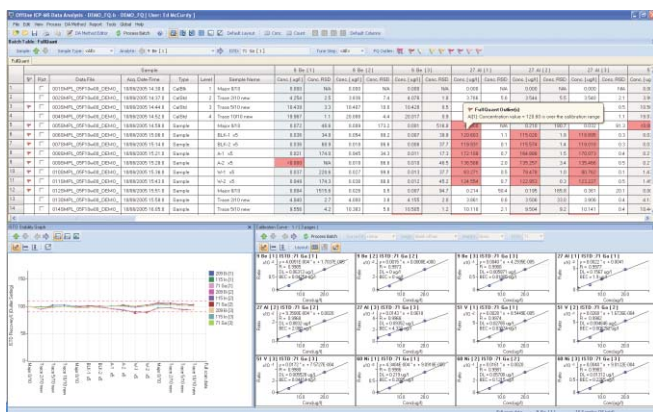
Offline ICP-MS Data Analysis - DEMO_FQ.b - DEMO_FQ | User: Ed McCurdy

File Edit View Process DA Method Report Tools Global Help

DA Method Editor Process Batch Default Layout Conc. Count Default Column

Batch Table: FullQuant

Sample Sample Type: <all> Analyte: <all> ISTD: Tune Step: <all> FQ Outlier

FullQuant

| | Rjct | Data File | Acq. Date-Time | Type | Level | Sample Name | Conc. [ug/l] | Conc. RSD | Conc. [ug/l] | Conc. RSD | Conc. [ug/l] | Conc. RSD | Conc. [ug/l] | Conc. RSD | Conc. [ug/l] | Conc. RSD | Conc. [ug/l] | Conc. RSD |
|---|---|---|---|---|---|---|---|---|---|---|---|---|---|---|---|---|---|---|
| 1 | | 002SMPL_DEMO | 18/08/2005 14:28 | CalBlk | | Mass 0/10 | 0.000 | N/A | 0.000 | N/A | 0.000 | N/A | 0.000 | N/A | 0.000 | N/A | 0.000 | N/A |
| 2 | | 003SMPL_DEMO | 18/08/2005 14:37 | CalStd | 2 | Trace 1/10 mass | 4.256 | 2.5 | 3.639 | 7.6 | 4.078 | 1.9 | 3.744 | 5.6 | 3.544 | 5.5 | 3.560 | 2.1 |
| 3 | | 004SMPL_DEMO | 18/08/2005 14:44 | CalStd | 3 | Trace 5/10 mass | 18.430 | 3.3 | 19.467 | 10.5 | 19.428 | 0.5 | | | | | | |
| 4 | | 005SMPL_DEMO | 18/08/2005 14:52 | CalStd | 4 | Trace 10/10 mass | 19.997 | 1.1 | 20.086 | 4.4 | 20.017 | 0.9 | | | | | | |
| 5 | | 006SMPL_DEMO | 18/08/2005 15:00 | Sample | | Mass 0/10 | 0.012 | 65.6 | 0.034 | 173.3 | 0.001 | 514.9 | | | | | | |
| 6 | | 007SMPL_DEMO | 18/08/2005 15:06 | Sample | | BLK-1 x5 | 0.036 | 34.6 | 0.054 | 56.2 | 0.007 | 38.8 | 120.683 | 1.1 | 115.574 | 1.8 | 119.033 | 0.9 |
| 7 | | 008SMPL_DEMO | 18/08/2005 15:14 | Sample | | BLK-2 x5 | 0.030 | 69.9 | 0.018 | 98.9 | 0.008 | 17.7 | 119.537 | 0.1 | 115.574 | 1.6 | 119.033 | 0.2 |
| 8 | | 009SMPL_DEMO | 18/08/2005 15:21 | Sample | | A-1 x5 | 0.031 | 174.6 | 0.045 | 34.3 | 0.011 | 17.3 | 113.166 | 0.7 | 164.466 | 1.6 | 170.073 | 0.4 |
| 9 | | 010SMPL_DEMO | 18/08/2005 15:28 | Sample | | A-2 x5 | -10.658 | N/A | 0.019 | 99.6 | 0.018 | 46.5 | 135.588 | 2.0 | 135.257 | 2.4 | 135.486 | 0.5 |
| 10 | | 011SMPL_DEMO | 18/08/2005 15:36 | Sample | | V-1 x5 | 0.537 | 229.6 | 0.027 | 99.6 | 0.013 | 27.7 | 85.271 | 0.5 | 79.476 | 1.0 | 80.782 | 0.1 |
| 11 | | 012SMPL_DEMO | 18/08/2005 15:43 | Sample | | V-2 x5 | 0.846 | 758.5 | 0.038 | 88.8 | 0.013 | 47.0 | 134.064 | 0.7 | 122.083 | 0.3 | 123.227 | 0.1 |
| 12 | | 013SMPL_DEMO | 18/08/2005 15:51 | Sample | | Mass 0/10 | 0.894 | 1515.5 | 0.026 | 9.5 | 0.007 | 94.7 | 0.214 | 50.4 | 0.195 | 18.6 | 0.001 | 20.1 |
| 13 | | 014SMPL_DEMO | 18/08/2005 15:59 | Sample | | Trace 2/10 mass | 4.049 | 2.7 | 3.669 | 2.4 | 4.155 | 2.0 | 3.061 | 0.8 | 3.926 | 3.3 | 3.906 | 0.4 |
| 14 | | 015SMPL_DEMO | 18/08/2005 16:06 | Sample | | Trace 10/10 mass | 9.590 | 4.2 | 10.383 | 5.9 | 10.580 | 1.2 | 10.110 | 2.1 | 9.504 | 0.2 | 10.141 | 0.4 |

9 Be [1] | 9 Be [2] | 9 Be [3] | 27 Al [1] | 27 Al [2] | 27 Al [3]

FullQuant Outlier(s)
Al[1] Concentration value = 120.683 is over the calibration range

ISTD Stability Graph

ISTD Recovery % (Tune Setting)

150
100
50
0

2059 [1]
6Li [1]
71 Ga [1]
71 Ga [2]
71 Ga [3]
115 In [1]
71 Ga [4]

Mass 0/10 Trace 1/10 mass Trace 5/10 mass Trace 10/10 mass Mass 0/10 BLK-1 x5 BLK-2 x5 A-1 x5 A-2 x5 V-1 x5 V-2 x5 Mass 0/10 Trace 2/10 mass Trace 10/10 mass

Calibration Curve : 1 / 3 Pages

Process Batch

9 Be [1] ISTD: 71 Ga [1]
9 Be [2] ISTD: 71 Ga [2]
9 Be [3] ISTD: 71 Ga [3]
27 Al [1] ISTD: 71 Ga [1]
27 Al [2] ISTD: 71 Ga [2]
27 Al [3] ISTD: 71 Ga [3]
51 V [1] ISTD: 71 Ga [1]
51 V [2] ISTD: 71 Ga [2]
51 V [3] ISTD: 71 Ga [3]
60 Ni [1] ISTD: 71 Ga [1]
60 Ni [2] ISTD: 71 Ga [2]
60 Ni [3] ISTD: 71 Ga [3]

Conc (ug/l)
10.0 20.0